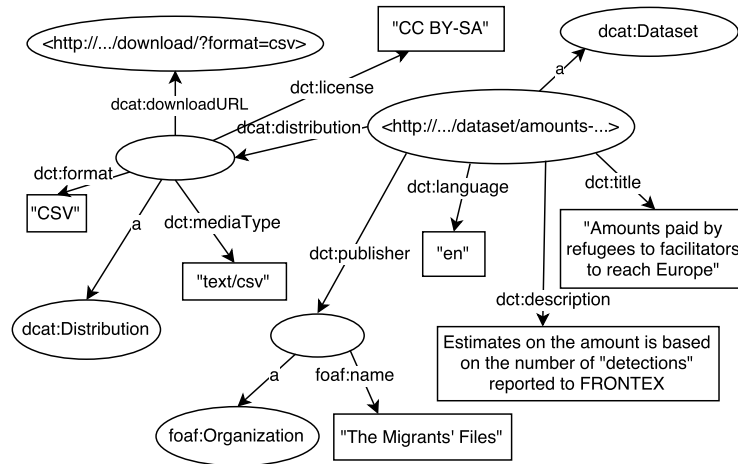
<http://.../download/?format=csv>

"CC BY-SA"

dcat:Dataset

dcat:downloadURL

dct:license

a

dcat:distribution

<http://.../dataset/amounts-...>

dct:format

dct:language

dct:title

"CSV"

a

dct:mediaType

"Amounts paid by refugees to facilitators to reach Europe"

dct:publisher

"en"

"text/csv"

dct:description

dcat:Distribution

Estimates on the amount is based on the number of "detections" reported to FRONTEX

a

foaf:name

foaf:Organization

"The Migrants' Files"